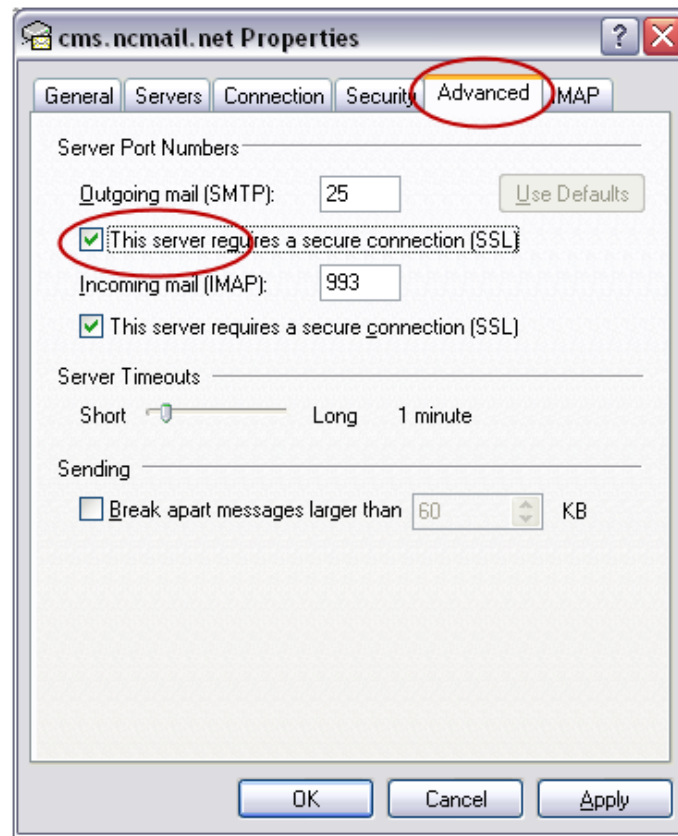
cms.ncmail.net Properties

General | Servers | Connection | Security | Advanced | IMAP

Server Port Numbers

Outgoing mail (SMTP): 25 Use Defaults

This server requires a secure connection (SSL)

Incoming mail (IMAP): 993

This server requires a secure connection (SSL)

Server Timeouts

Short Long 1 minute

Sending

Break apart messages larger than 60 KB

OK Cancel Apply